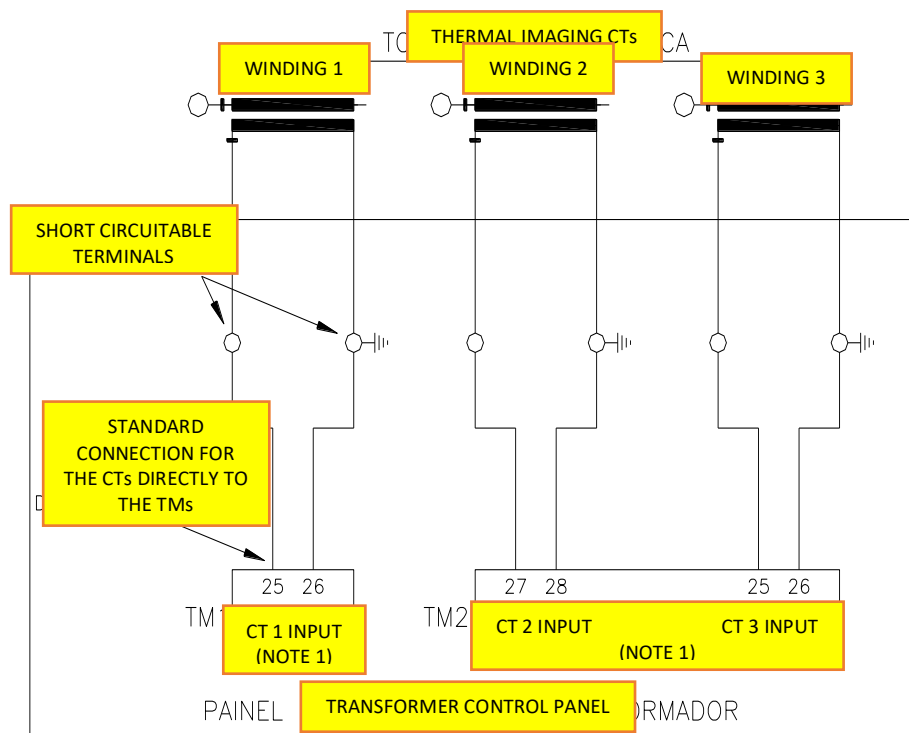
TO THERMAL IMAGING CTs CA

WINDING 1

WINDING 2

WINDING 3

SHORT CIRCUITABLE TERMINALS

STANDARD CONNECTION FOR THE CTs DIRECTLY TO THE TMs

D

25 26

27 28

25 26

TM1

CT 1 INPUT (NOTE 1)

TM2

CT 2 INPUT

CT 3 INPUT

(NOTE 1)

PAINEL

TRANSFORMER CONTROL PANEL

ORMADOR